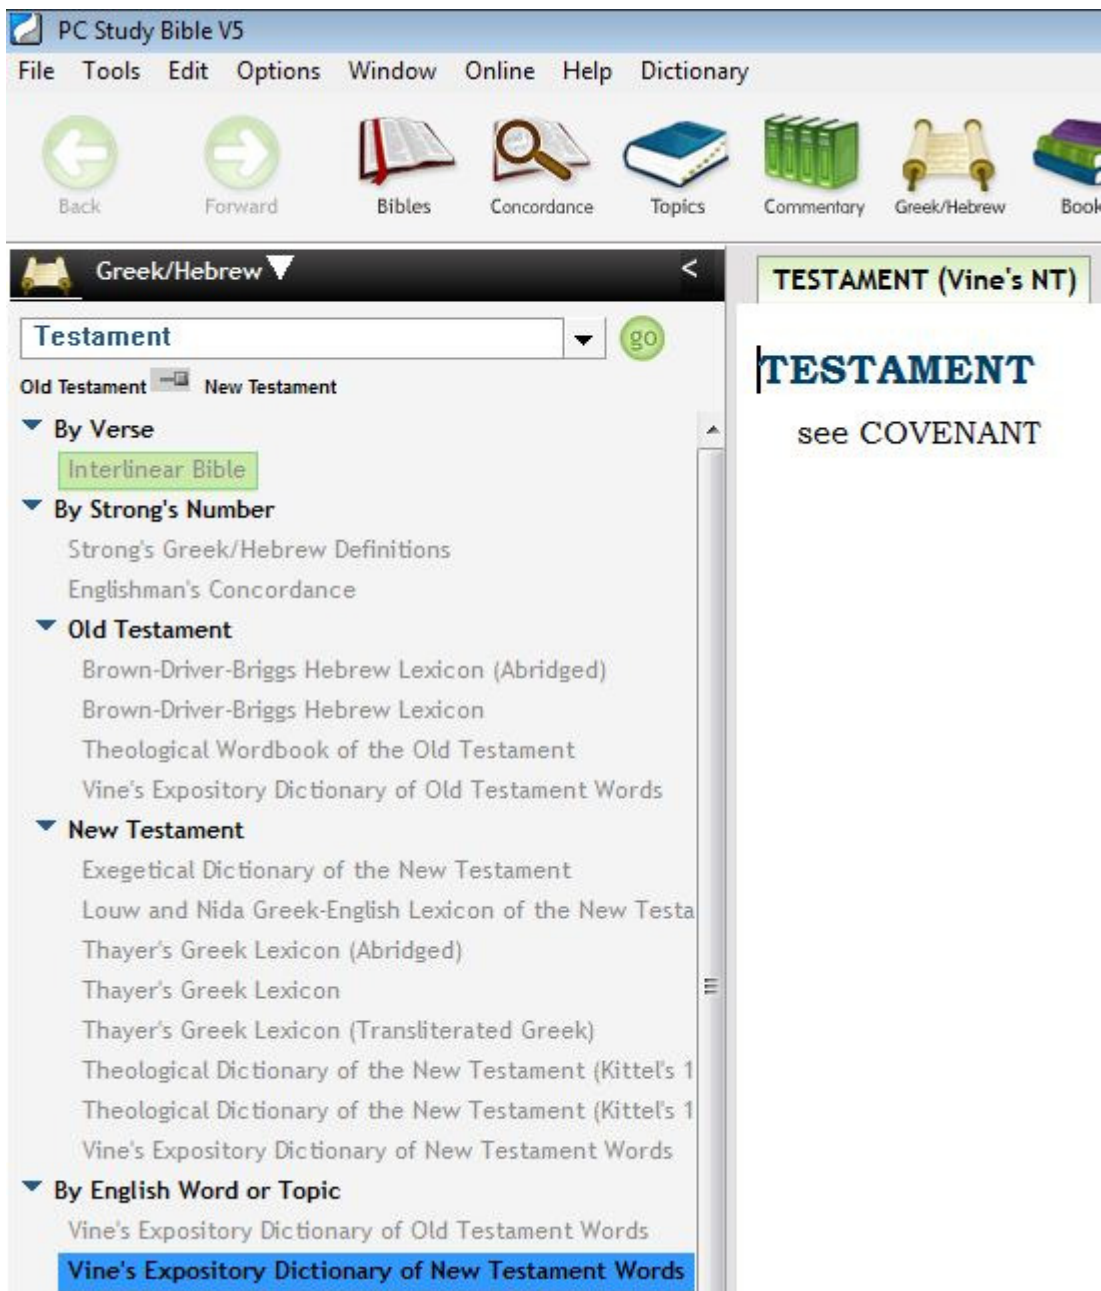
PC Study Bible V5

File Tools Edit Options Window Online Help Dictionary

Back Forward Bibles Concordance Topics Commentary Greek/Hebrew Book

Greek/Hebrew

<

Testament

go

Old Testament New Testament

By Verse

Interlinear Bible

By Strong's Number

Strong's Greek/Hebrew Definitions

Englishman's Concordance

Old Testament

Brown-Driver-Briggs Hebrew Lexicon (Abridged)

Brown-Driver-Briggs Hebrew Lexicon

Theological Wordbook of the Old Testament

Vine's Expository Dictionary of Old Testament Words

New Testament

Exegetical Dictionary of the New Testament

Louw and Nida Greek-English Lexicon of the New Testa

Thayer's Greek Lexicon (Abridged)

Thayer's Greek Lexicon

Thayer's Greek Lexicon (Transliterated Greek)

Theological Dictionary of the New Testament (Kittel's 1

Theological Dictionary of the New Testament (Kittel's 1

Vine's Expository Dictionary of New Testament Words

By English Word or Topic

Vine's Expository Dictionary of Old Testament Words

Vine's Expository Dictionary of New Testament Words

TESTAMENT (Vine's NT)

TESTAMENT

see COVENANT